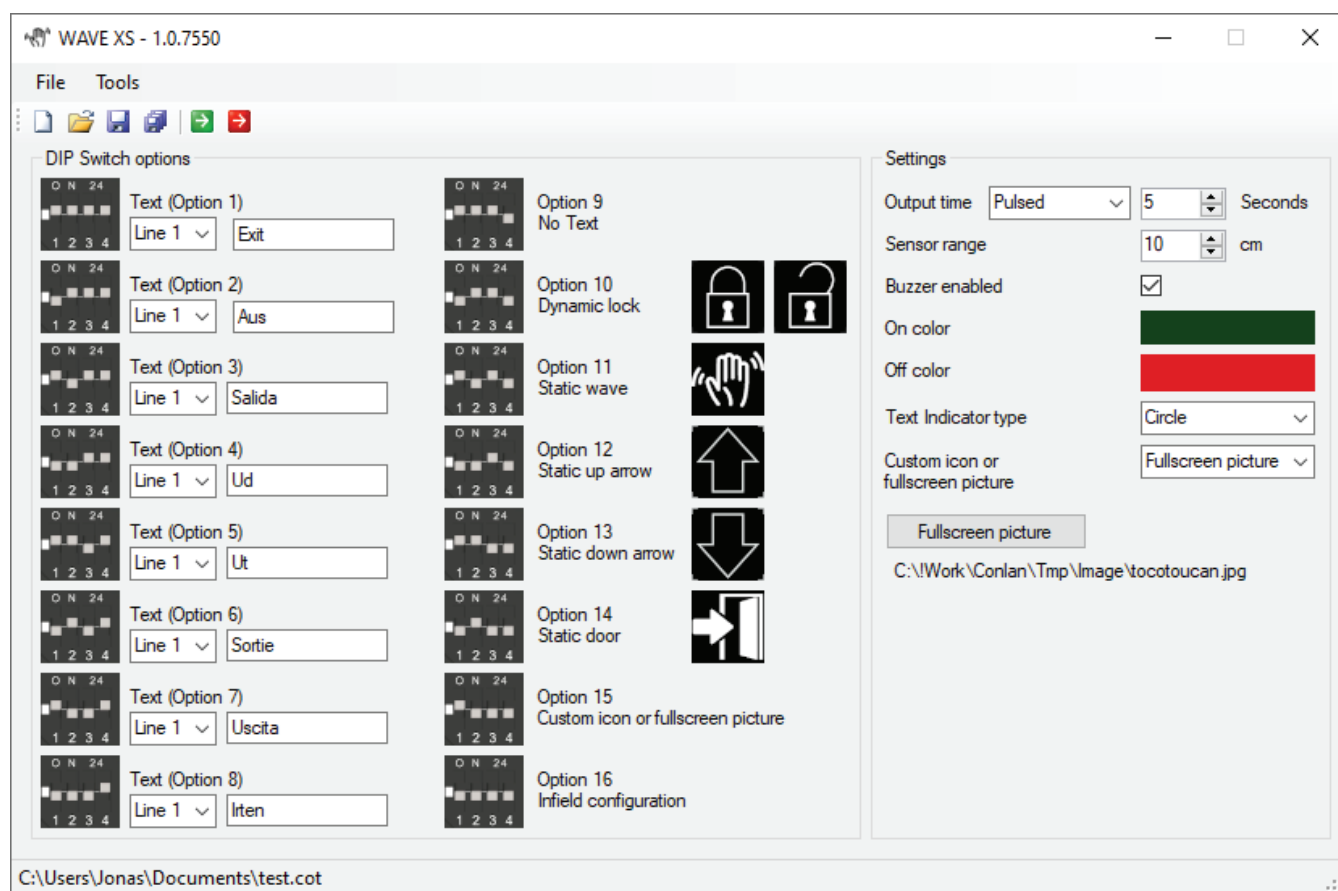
WAVE XS - 1.0.7550

File Tools

DIP Switch options

ON 24
1 2 3 4
Text (Option 1)
Line 1
Exit

ON 24
1 2 3 4
Text (Option 2)
Line 1
Aus

ON 24
1 2 3 4
Text (Option 3)
Line 1
Salida

ON 24
1 2 3 4
Text (Option 4)
Line 1
Ud

ON 24
1 2 3 4
Text (Option 5)
Line 1
Ut

ON 24
1 2 3 4
Text (Option 6)
Line 1
Sortie

ON 24
1 2 3 4
Text (Option 7)
Line 1
Uscita

ON 24
1 2 3 4
Text (Option 8)
Line 1
Irten

ON 24
1 2 3 4
Option 9
No Text

ON 24
1 2 3 4
Option 10
Dynamic lock

ON 24
1 2 3 4
Option 11
Static wave

ON 24
1 2 3 4
Option 12
Static up arrow

ON 24
1 2 3 4
Option 13
Static down arrow

ON 24
1 2 3 4
Option 14
Static door

ON 24
1 2 3 4
Option 15
Custom icon or fullscreen picture

ON 24
1 2 3 4
Option 16
Infield configuration

Settings

Output time
Pulsed
5
Seconds

Sensor range
10
cm

Buzzer enabled

On color

Off color

Text Indicator type
Circle

Custom icon or fullscreen picture
Fullscreen picture

Fullscreen picture

C:\!Work\Conlan\Tmp\Image\tocotoucan.jpg

C:\Users\Jonas\Documents\test.cot